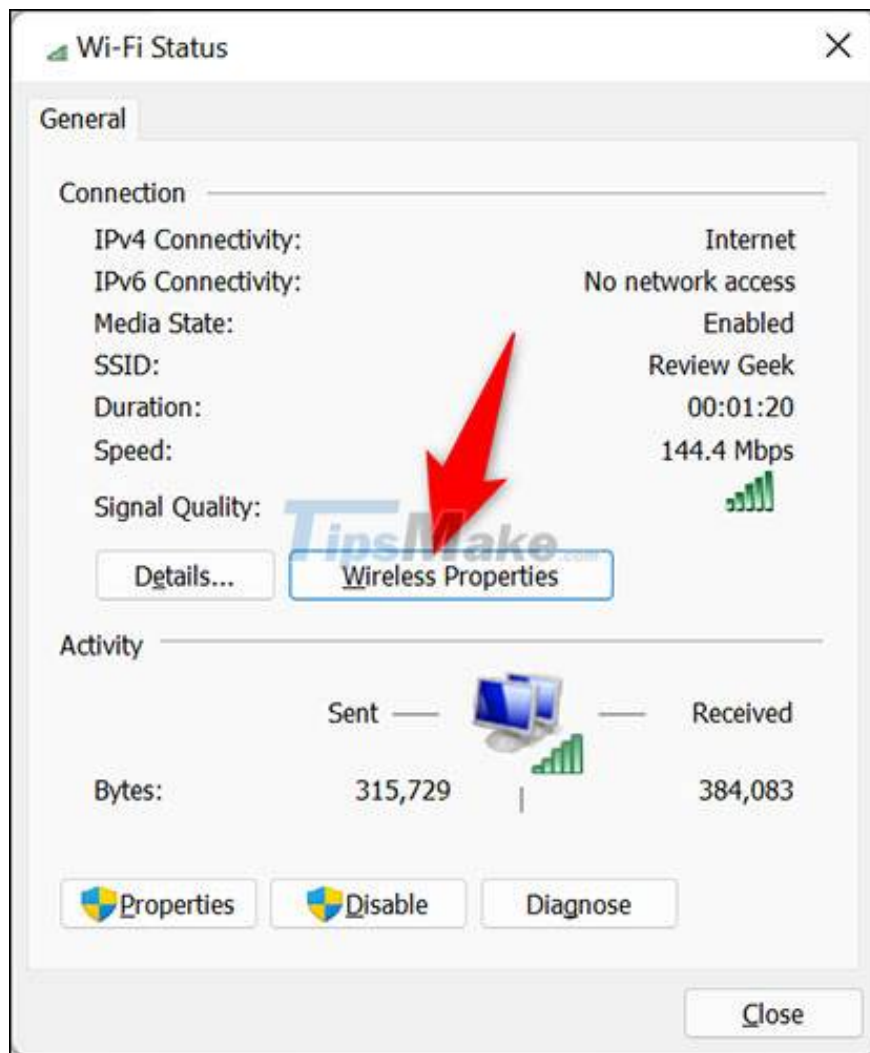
Wi-Fi Status

General

Connection

| | |
|---|---|
| IPv4 Connectivity: | Internet |
| IPv6 Connectivity: | No network access |
| Media State: | Enabled |
| SSID: | Review Geek |
| Duration: | 00:01:20 |
| Speed: | 144.4 Mbps |
| Signal Quality: | |

TipsMake.com

Details...

Wireless Properties

Activity

Sent — — Received

Bytes: 315,729 384,083

Properties

Disable

Diagnose

Close